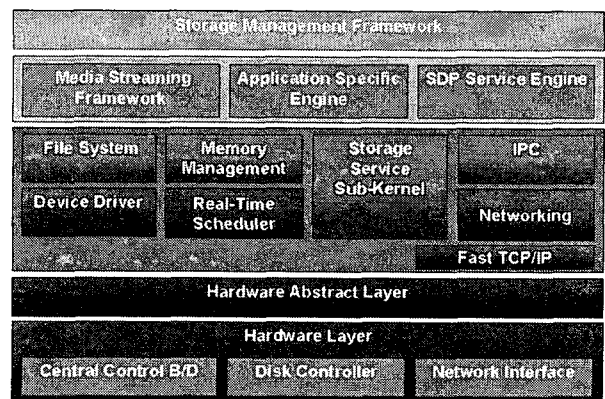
Storage Management Framework

Media Streaming Framework

Application Specific Engine

SDP Service Engine

File System

Memory Management

Storage Service Sub-Kernel

IPC

Device Driver

Real-Time Scheduler

Networking

Fast TCP/IP

Hardware Abstract Layer

Hardware Layer

Central Control B/D

Disk Controller

Network Interface